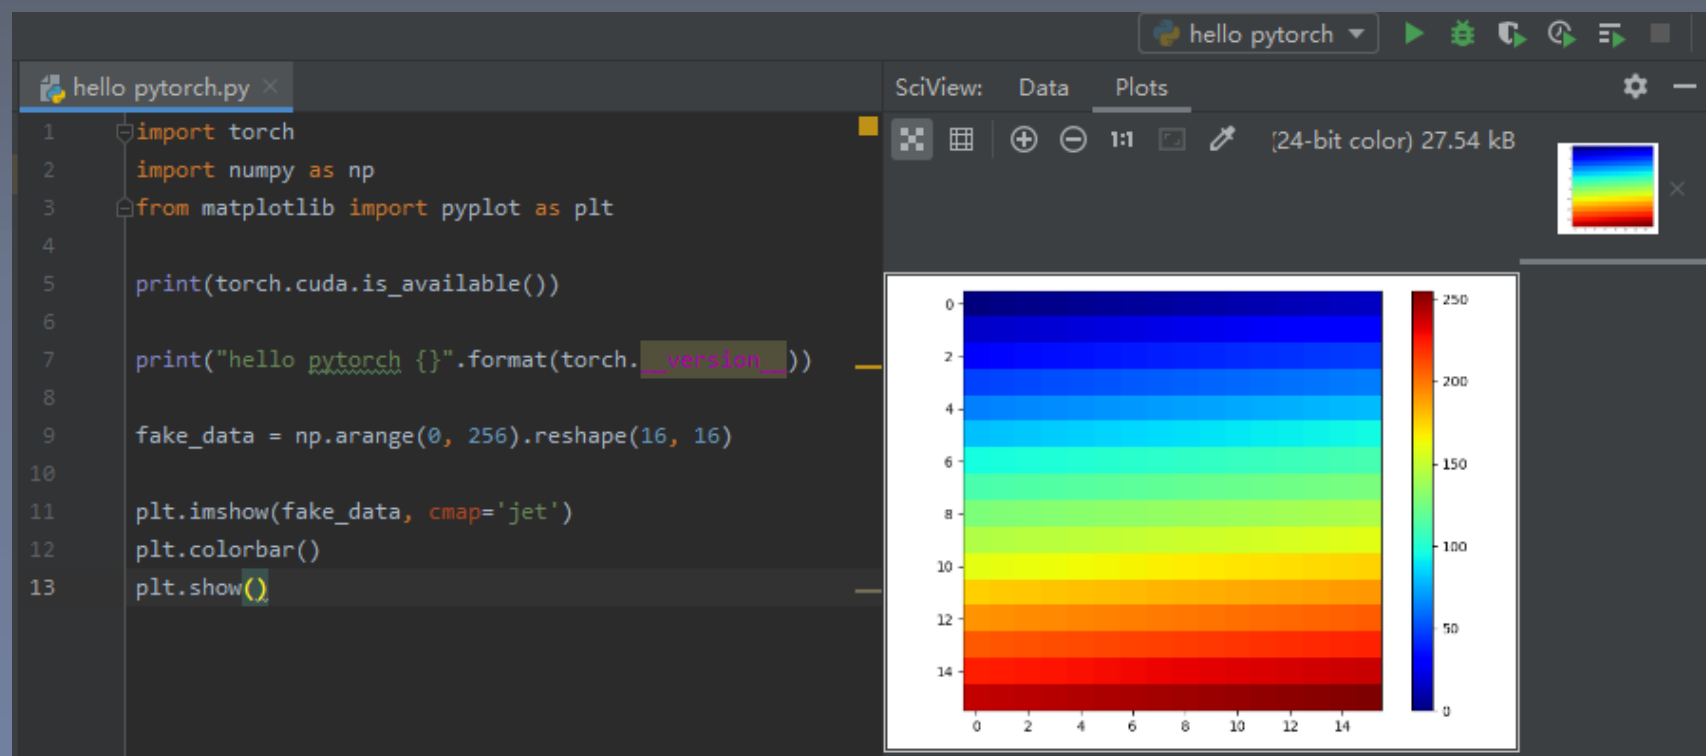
hello pytorch

hello pytorch.py

1 import torch
2 import numpy as np
3 from matplotlib import pyplot as plt
4
5 print(torch.cuda.is_available())
6
7 print("hello pytorch {}".format(torch.__version__))
8
9 fake_data = np.arange(0, 256).reshape(16, 16)
10
11 plt.imshow(fake_data, cmap='jet')
12 plt.colorbar()
13 plt.show()

SciView: Data Plots

1:1 (24-bit color) 27.54 kB

0
2
4
6
8
10
12
14

0 2 4 6 8 10 12 14

250
200
150
100
50
0